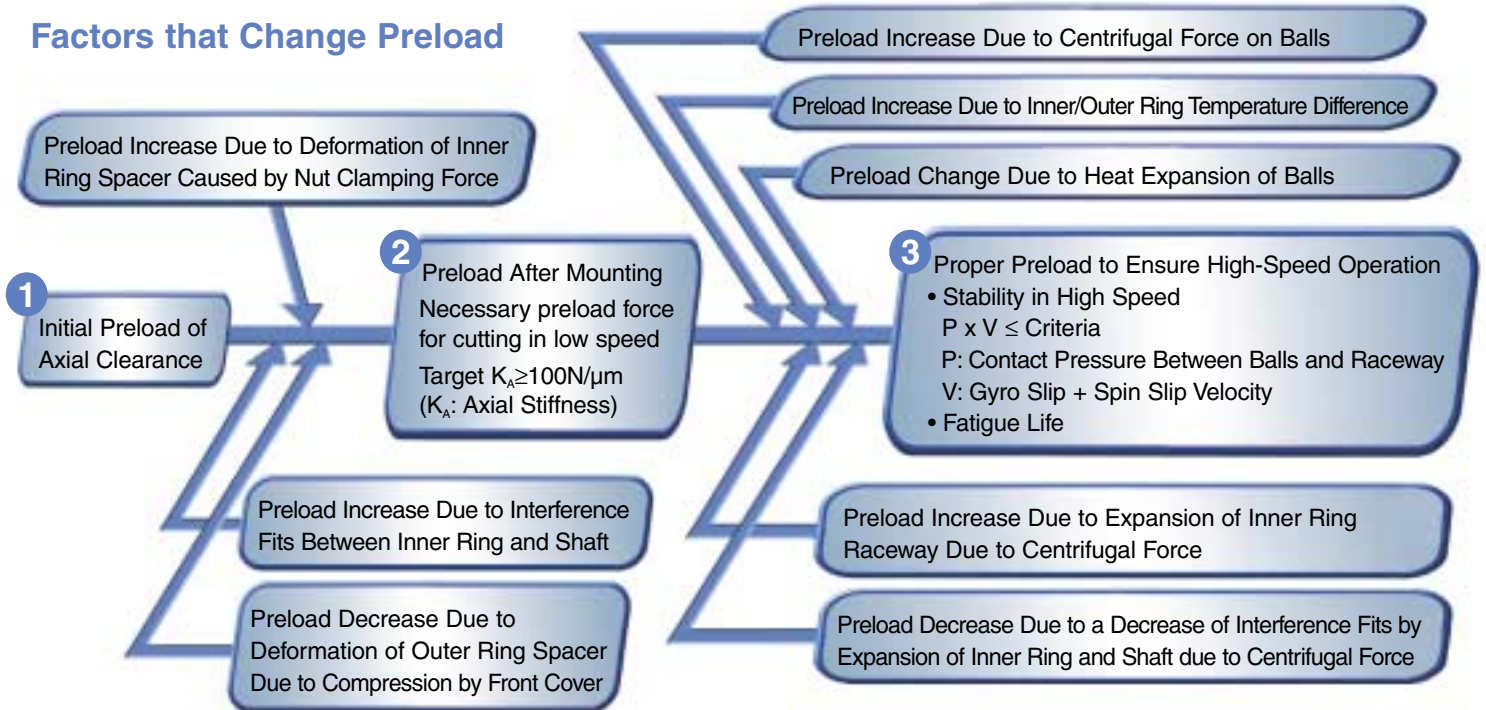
Factors that Change Preload

Preload Increase Due to Centrifugal Force on Balls

Preload Increase Due to Inner/Outer Ring Temperature Difference

Preload Increase Due to Deformation of Inner Ring Spacer Caused by Nut Clamping Force

Preload Change Due to Heat Expansion of Balls

1
Initial Preload of Axial Clearance

2
Preload After Mounting
Necessary preload force for cutting in low speed
Target $K_A \geq 100N/\mu m$
($K_A$: Axial Stiffness)

3
Proper Preload to Ensure High-Speed Operation
• Stability in High Speed
P x V ≤ Criteria
P: Contact Pressure Between Balls and Raceway
V: Gyro Slip + Spin Slip Velocity
• Fatigue Life

Preload Increase Due to Interference Fits Between Inner Ring and Shaft

Preload Increase Due to Expansion of Inner Ring Raceway Due to Centrifugal Force

Preload Decrease Due to Deformation of Outer Ring Spacer Due to Compression by Front Cover

Preload Decrease Due to a Decrease of Interference Fits by Expansion of Inner Ring and Shaft due to Centrifugal Force